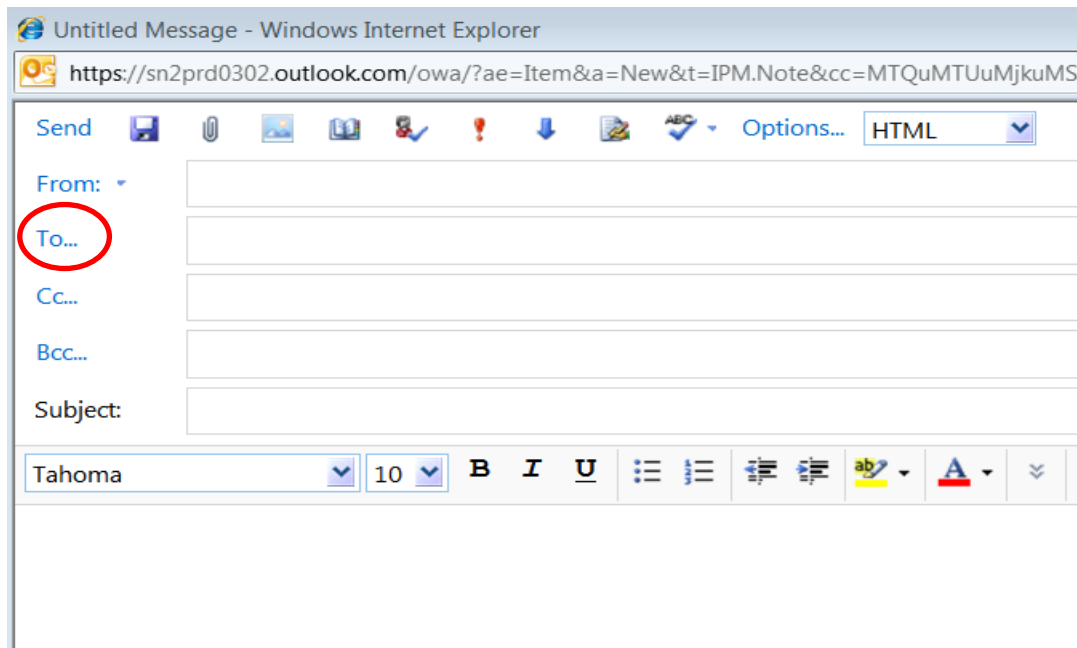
Untitled Message - Windows Internet Explorer

https://sn2prd0302.outlook.com/owa/?ae=Item&a=New&t=IPM.Note&cc=MTQuMTUuMjkuMS

Send Options... HTML

From:

To...

Cc...

Bcc...

Subject:

Tahoma 10 B I U A